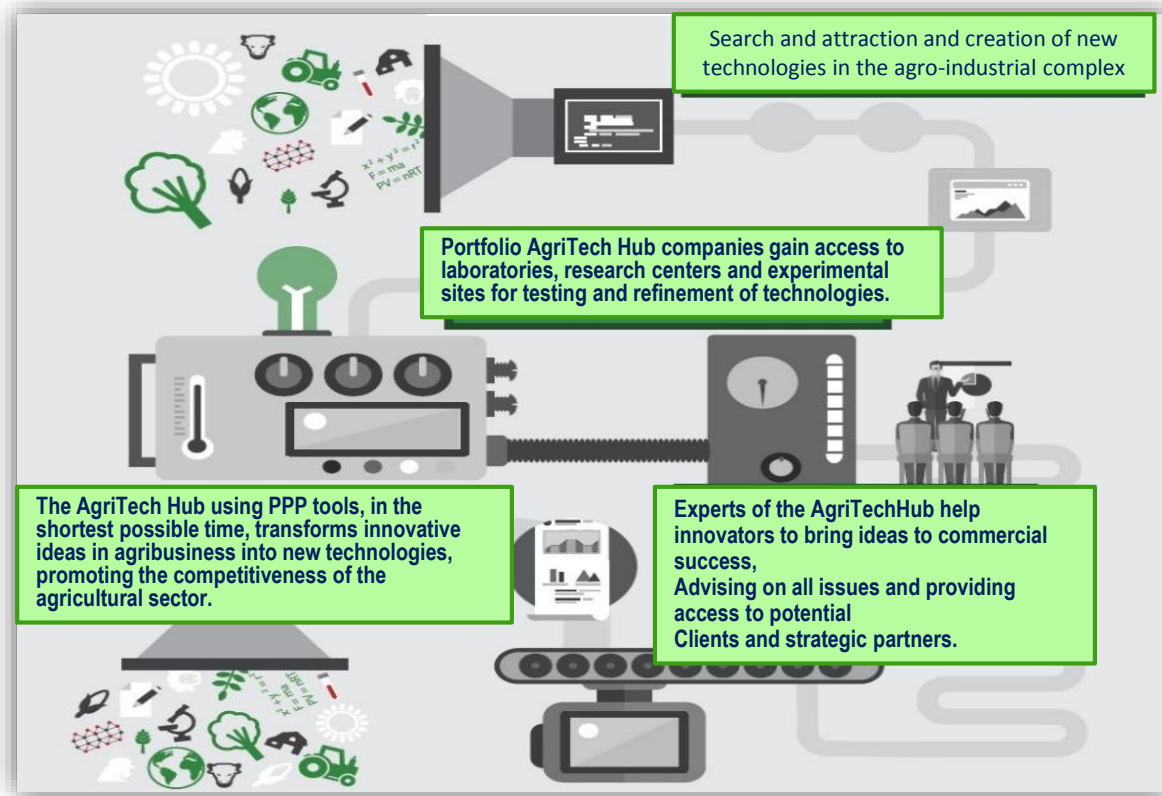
Search and attraction and creation of new technologies in the agro-industrial complex

$x^2 + y^2 = r^2$
$F = ma$
$PV = nRT$

Portfolio AgriTech Hub companies gain access to laboratories, research centers and experimental sites for testing and refinement of technologies.

The AgriTech Hub using PPP tools, in the shortest possible time, transforms innovative ideas in agribusiness into new technologies, promoting the competitiveness of the agricultural sector.

Experts of the AgriTechHub help innovators to bring ideas to commercial success,
Advising on all issues and providing access to potential
Clients and strategic partners.

$x^2 + y^2 = r^2$
$F = ma$
$PV = nRT$